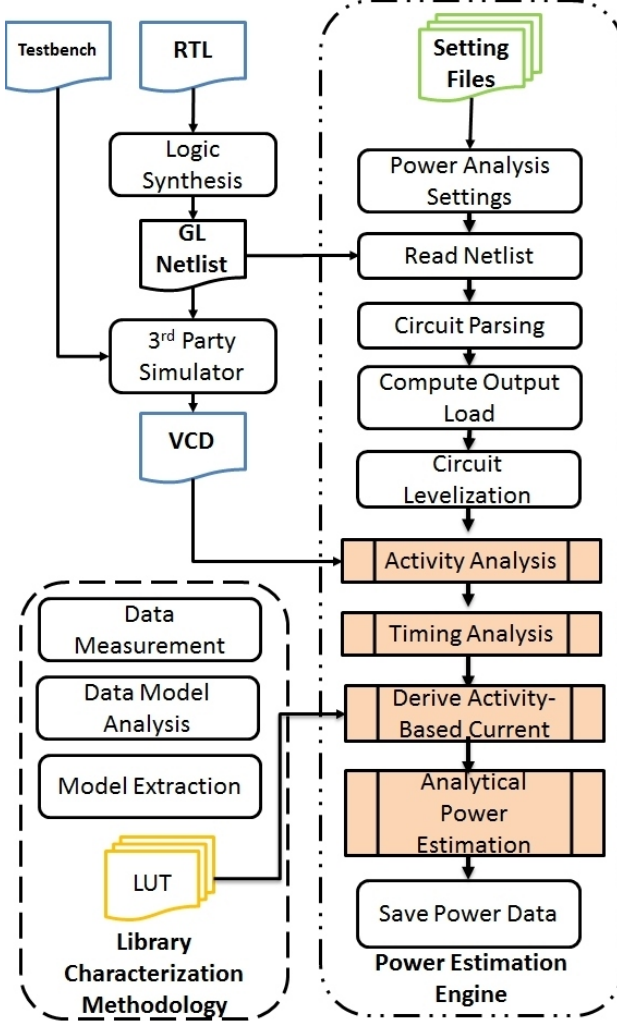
Testbench

RTL

Setting Files

Logic Synthesis

Power Analysis Settings

GL Netlist

Read Netlist

Circuit Parsing

3$^{rd}$ Party Simulator

Compute Output Load

VCD

Circuit Levelization

Activity Analysis

Data Measurement

Timing Analysis

Data Model Analysis

Derive Activity-Based Current

Model Extraction

Analytical Power Estimation

LUT

Save Power Data

Library Characterization Methodology

Power Estimation Engine